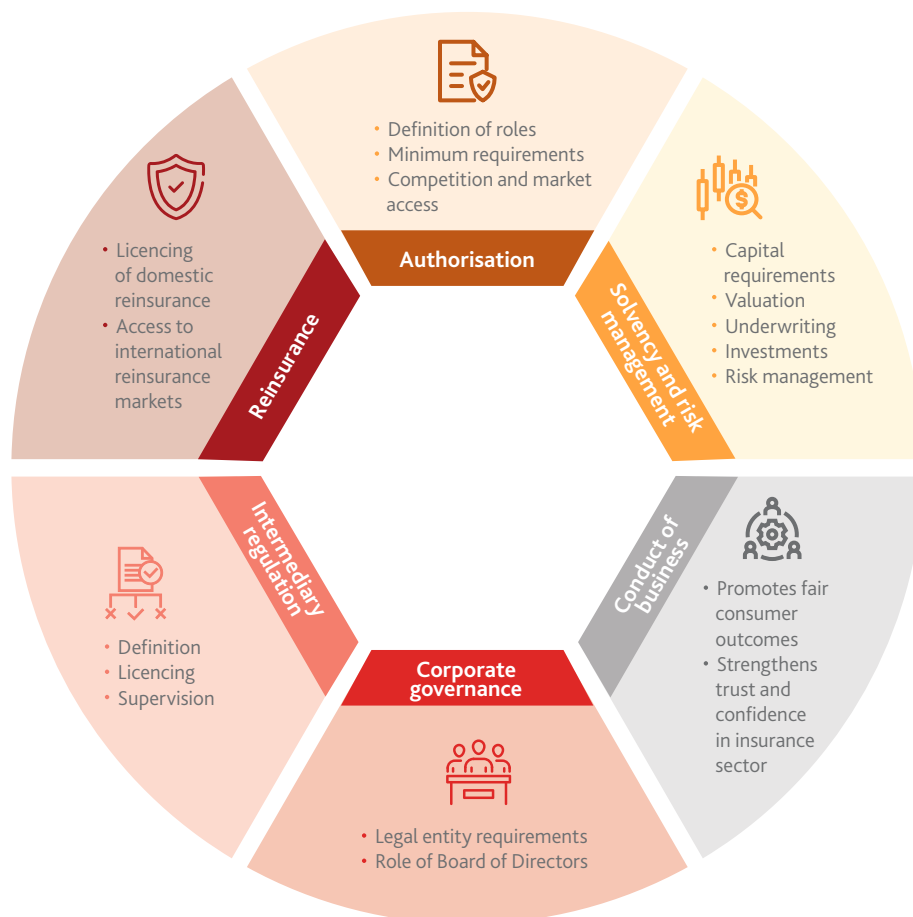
• Definition of roles
• Minimum requirements
• Competition and market access

Authorisation

Solvency and risk management

• Capital requirements
• Valuation
• Underwriting
• Investments
• Risk management

Conduct of business

• Promotes fair consumer outcomes
• Strengthens trust and confidence in insurance sector

Corporate governance

• Legal entity requirements
• Role of Board of Directors

Intermediary regulation

• Definition
• Licencing
• Supervision

Reinsurance

• Licencing of domestic reinsurance
• Access to international reinsurance markets